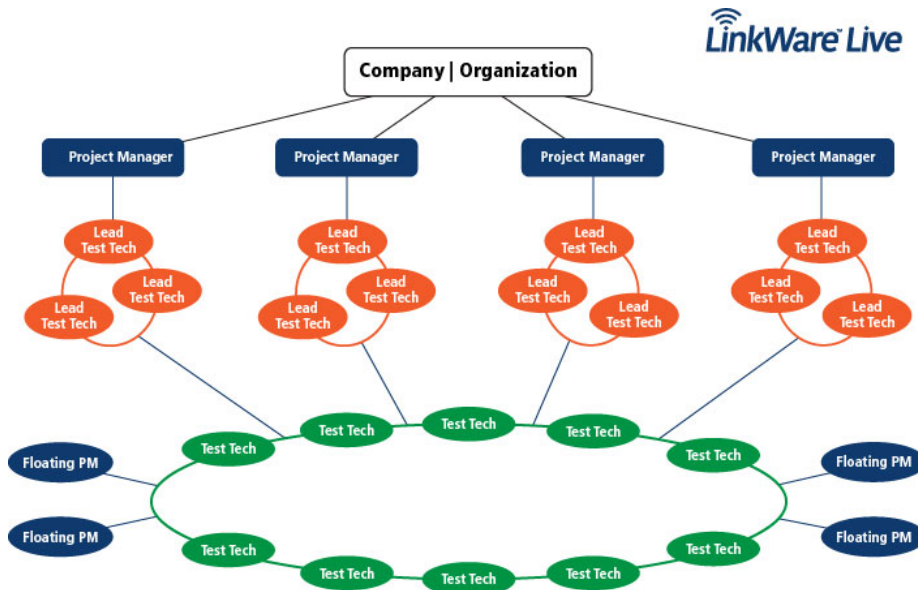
LinkWare™ Live

Company | Organization

Project Manager

Project Manager

Project Manager

Project Manager

Lead Test Tech

Lead Test Tech

Lead Test Tech

Lead Test Tech

Lead Test Tech

Lead Test Tech

Lead Test Tech

Lead Test Tech

Lead Test Tech

Lead Test Tech

Lead Test Tech

Lead Test Tech

Test Tech

Test Tech

Test Tech

Test Tech

Test Tech

Floating PM

Floating PM

Floating PM

Floating PM

Test Tech

Test Tech

Test Tech

Test Tech

Test Tech